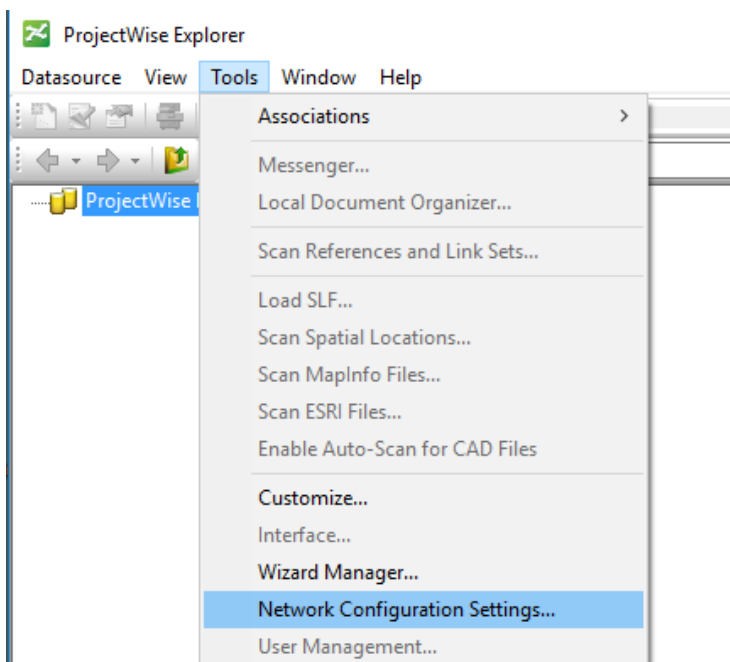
ProjectWise Explorer

Datasource View Tools Window Help

ProjectWise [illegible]

Associations >

Messenger...
Local Document Organizer...

Scan References and Link Sets...

Load SLF...
Scan Spatial Locations...
Scan MapInfo Files...
Scan ESRI Files...
Enable Auto-Scan for CAD Files

Customize...
Interface...
Wizard Manager...
Network Configuration Settings...
User Management...